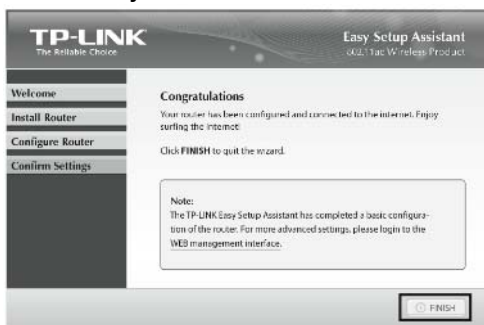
TP-LINK
The Reliable Choice

Easy Setup Assistant
802.11ac Wireless Product

Welcome
Install Router
Configure Router
Confirm Settings

Congratulations

Your router has been configured and connected to the internet. Enjoy surfing the internet!

Click FINISH to quit the wizard.

Note:
The TP-LINK Easy Setup Assistant has completed a basic configuration of the router. For more advanced settings, please login to the WEB management interface.

FINISH